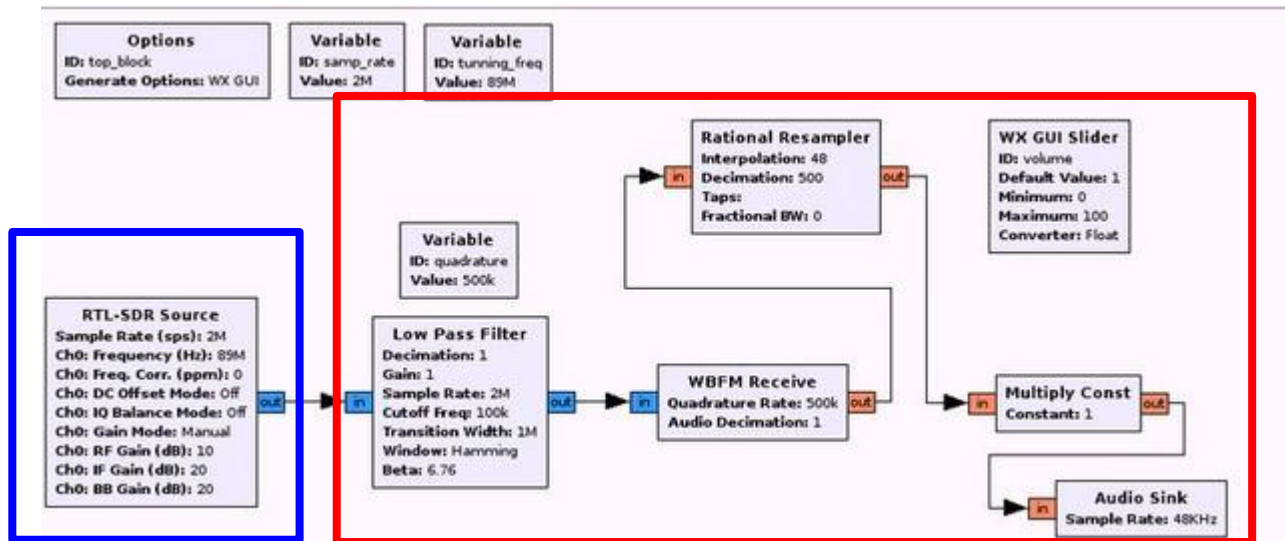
Options
ID: top_block
Generate Options: WX GUI

Variable
ID: samp_rate
Value: 2M

Variable
ID: tunning_freq
Value: 89M

Rational Resampler
Interpolation: 48
Decimation: 500
Taps:
Fractional BW: 0

WX GUI Slider
ID: volume
Default Value: 1
Minimum: 0
Maximum: 100
Converter: Float

Variable
ID: quadrature
Value: 500k

RTL-SDR Source
Sample Rate (sps): 2M
Ch0: Frequency (Hz): 89M
Ch0: Freq. Corr. (ppm): 0
Ch0: DC Offset Mode: Off
Ch0: IQ Balance Mode: Off
Ch0: Gain Mode: Manual
Ch0: RF Gain (dB): 10
Ch0: IF Gain (dB): 20
Ch0: BB Gain (dB): 20

out

in

Low Pass Filter
Decimation: 1
Gain: 1
Sample Rate: 2M
Cutoff Freq: 100k
Transition Width: 1M
Window: Hamming
Beta: 6.76

out

in

WBFM Receive
Quadrature Rate: 500k
Audio Decimation: 1

out

in

out

in

Multiply Const
Constant: 1

out

in

Audio Sink
Sample Rate: 48KHz